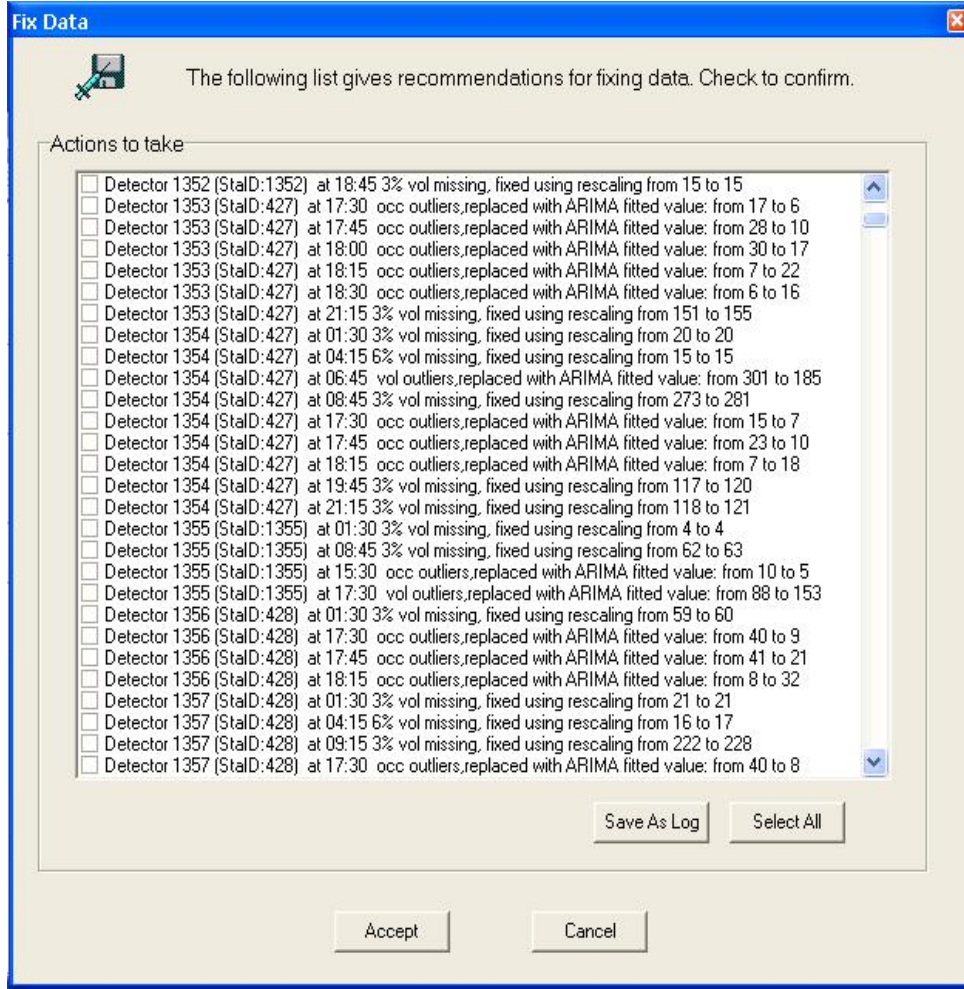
Fix Data

The following list gives recommendations for fixing data. Check to confirm.

Actions to take

Detector 1352 (StaID:1352) at 18:45 3% vol missing, fixed using rescaling from 15 to 15
Detector 1353 (StaID:427) at 17:30 occ outliers,replaced with ARIMA fitted value: from 17 to 6
Detector 1353 (StaID:427) at 17:45 occ outliers,replaced with ARIMA fitted value: from 28 to 10
Detector 1353 (StaID:427) at 18:00 occ outliers,replaced with ARIMA fitted value: from 30 to 17
Detector 1353 (StaID:427) at 18:15 occ outliers,replaced with ARIMA fitted value: from 7 to 22
Detector 1353 (StaID:427) at 18:30 occ outliers,replaced with ARIMA fitted value: from 6 to 16
Detector 1353 (StaID:427) at 21:15 3% vol missing, fixed using rescaling from 151 to 155
Detector 1354 (StaID:427) at 01:30 3% vol missing, fixed using rescaling from 20 to 20
Detector 1354 (StaID:427) at 04:15 6% vol missing, fixed using rescaling from 15 to 15
Detector 1354 (StaID:427) at 06:45 vol outliers,replaced with ARIMA fitted value: from 301 to 185
Detector 1354 (StaID:427) at 08:45 3% vol missing, fixed using rescaling from 273 to 281
Detector 1354 (StaID:427) at 17:30 occ outliers,replaced with ARIMA fitted value: from 15 to 7
Detector 1354 (StaID:427) at 17:45 occ outliers,replaced with ARIMA fitted value: from 23 to 10
Detector 1354 (StaID:427) at 18:15 occ outliers,replaced with ARIMA fitted value: from 7 to 18
Detector 1354 (StaID:427) at 19:45 3% vol missing, fixed using rescaling from 117 to 120
Detector 1354 (StaID:427) at 21:15 3% vol missing, fixed using rescaling from 118 to 121
Detector 1355 (StaID:1355) at 01:30 3% vol missing, fixed using rescaling from 4 to 4
Detector 1355 (StaID:1355) at 08:45 3% vol missing, fixed using rescaling from 62 to 63
Detector 1355 (StaID:1355) at 15:30 occ outliers,replaced with ARIMA fitted value: from 10 to 5
Detector 1355 (StaID:1355) at 17:30 vol outliers,replaced with ARIMA fitted value: from 88 to 153
Detector 1356 (StaID:428) at 01:30 3% vol missing, fixed using rescaling from 59 to 60
Detector 1356 (StaID:428) at 17:30 occ outliers,replaced with ARIMA fitted value: from 40 to 9
Detector 1356 (StaID:428) at 17:45 occ outliers,replaced with ARIMA fitted value: from 41 to 21
Detector 1356 (StaID:428) at 18:15 occ outliers,replaced with ARIMA fitted value: from 8 to 32
Detector 1357 (StaID:428) at 01:30 3% vol missing, fixed using rescaling from 21 to 21
Detector 1357 (StaID:428) at 04:15 6% vol missing, fixed using rescaling from 16 to 17
Detector 1357 (StaID:428) at 09:15 3% vol missing, fixed using rescaling from 222 to 228
Detector 1357 (StaID:428) at 17:30 occ outliers,replaced with ARIMA fitted value: from 40 to 8

Save As Log
Select All

Accept
Cancel